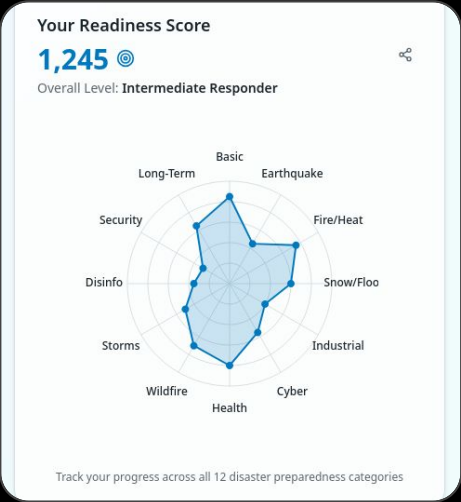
Your Readiness Score

1,245

Overall Level: Intermediate Responder

Basic
Earthquake
Fire/Heat
Snow/Floo
Industrial
Cyber
Health
Wildfire
Storms
Disinfo
Security
Long-Term

Track your progress across all 12 disaster preparedness categories